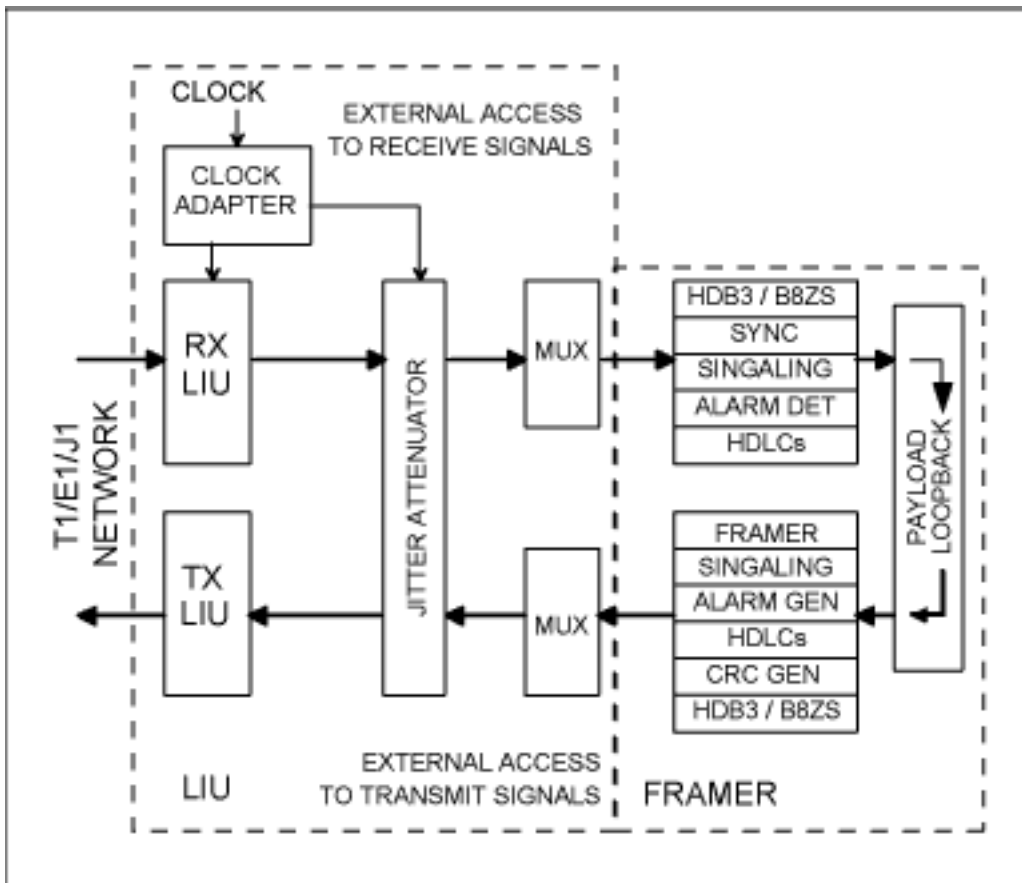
CLOCK

EXTERNAL ACCESS TO RECEIVE SIGNALS

CLOCK ADAPTER

T1/E1/J1 NETWORK

RX LIU

JITTER ATTENUATOR

MUX

HDB3 / B8ZS
SYNC
SINGALING
ALARM DET
HDLCs

PAYLOAD LOOPBACK

TX LIU

MUX

FRAMER
SINGALING
ALARM GEN
HDLCs
CRC GEN
HDB3 / B8ZS

LIU

EXTERNAL ACCESS TO TRANSMIT SIGNALS

FRAMER